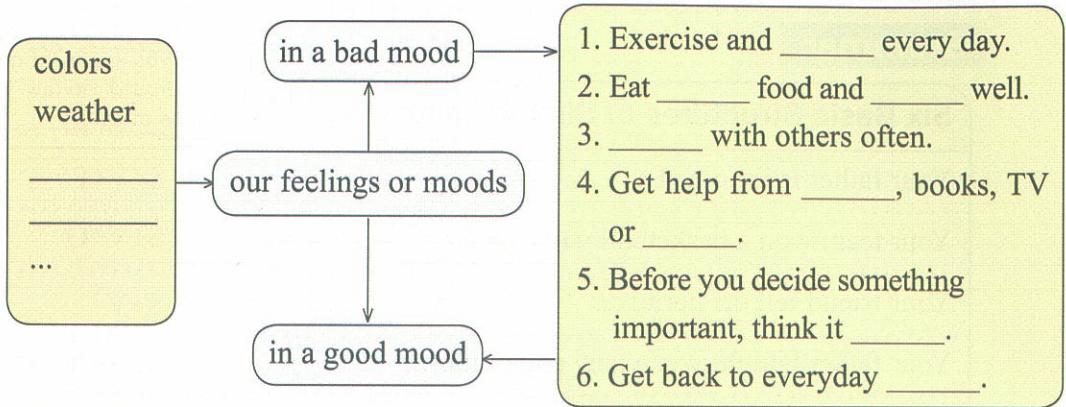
colors
weather
________
________
...

our feelings or moods

in a bad mood

in a good mood

1. Exercise and ______ every day.
2. Eat ______ food and ______ well.
3. ______ with others often.
4. Get help from ______, books, TV or ______.
5. Before you decide something important, think it ______.
6. Get back to everyday ______.